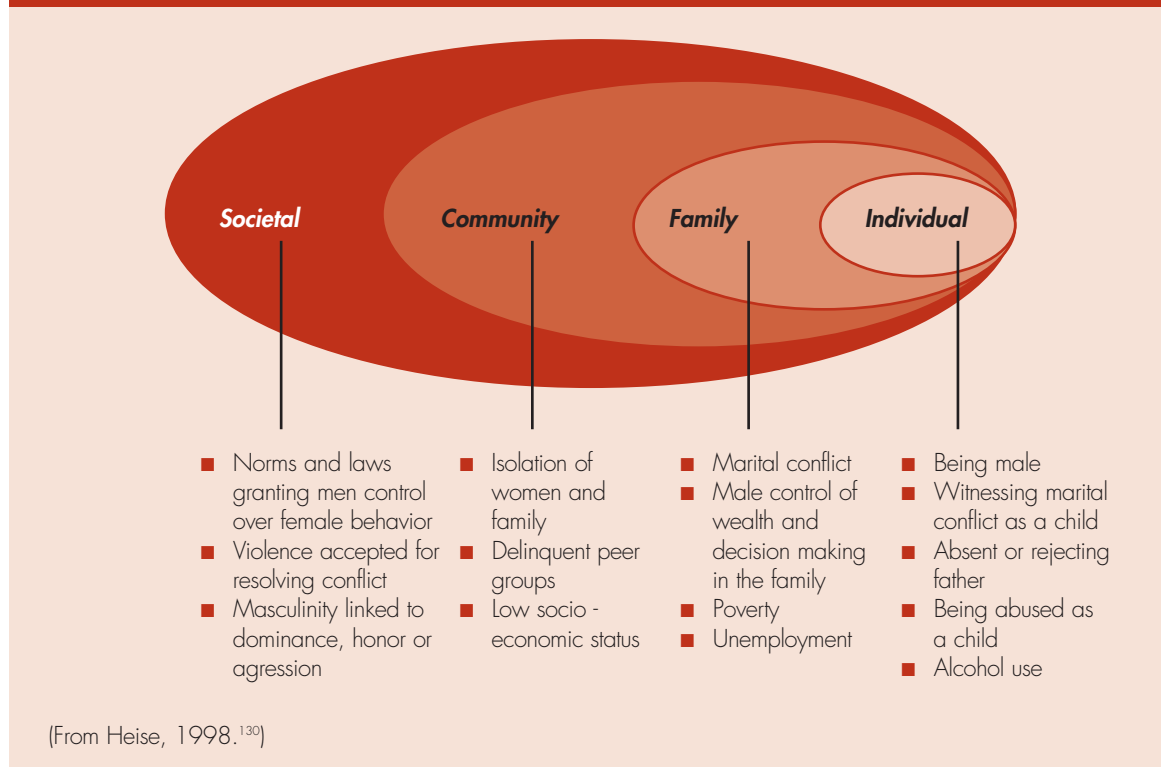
Societal

Community

Family

Individual

- Norms and laws granting men control over female behavior
- Violence accepted for resolving conflict
- Masculinity linked to dominance, honor or agression

- Isolation of women and family
- Delinquent peer groups
- Low socio - economic status

- Marital conflict
- Male control of wealth and decision making in the family
- Poverty
- Unemployment

- Being male
- Witnessing marital conflict as a child
- Absent or rejecting father
- Being abused as a child
- Alcohol use

(From Heise, 1998.$^{130}$)